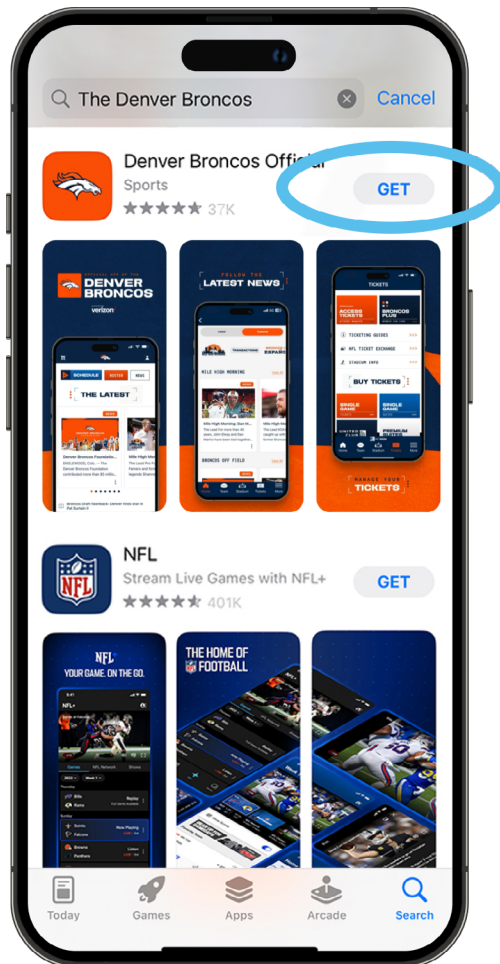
The Denver Broncos

Cancel

Denver Broncos Official

Sports

37K

GET

OFFICIAL APP OF THE DENVER BRONCOS

verizon

SCHEDULE

ROSTER

NEWS

THE LATEST

FOLLOW THE LATEST NEWS

MILE HIGH MORNING

BRONCOS OFF FIELD

TICKETS

ACCESS TICKETS

BRONCOS PLUS

TICKETING GUIDES

NFL TICKET EXCHANGE

STADIUM INFO

BUY TICKETS

SINGLE GAME

SINGLE GAME

MANAGE YOUR TICKETS

NFL

NFL

Stream Live Games with NFL+

401K

GET

NFL

YOUR GAME. ON THE GO.

NFL+

THE HOME OF FOOTBALL

Today

Games

Apps

Arcade

Search